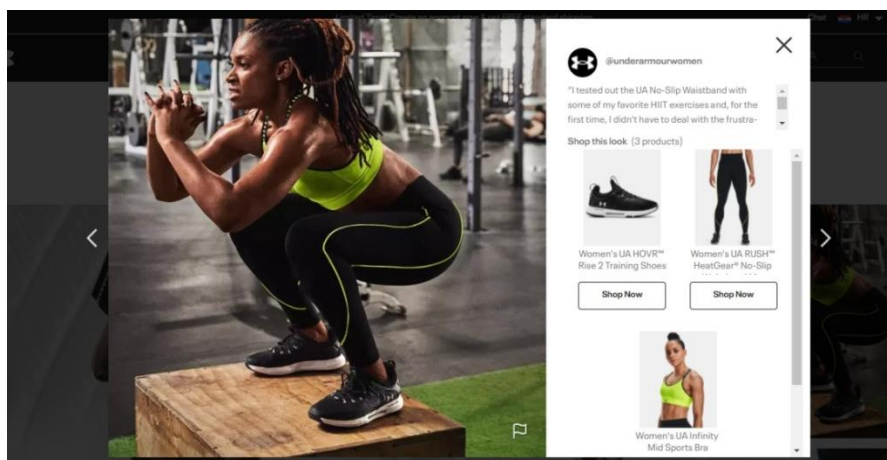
@underarmourwomen

"I tested out the UA No-Slip Waistband with some of my favorite HIIT exercises and, for the first time, I didn't have to deal with the frustra-

Shop this look (3 products)

Women's UA HOVR™ Rise 2 Training Shoes

Shop Now

Women's UA RUSH™ HeatGear® No-Slip

Shop Now

Women's UA Infinity Mid Sports Bra